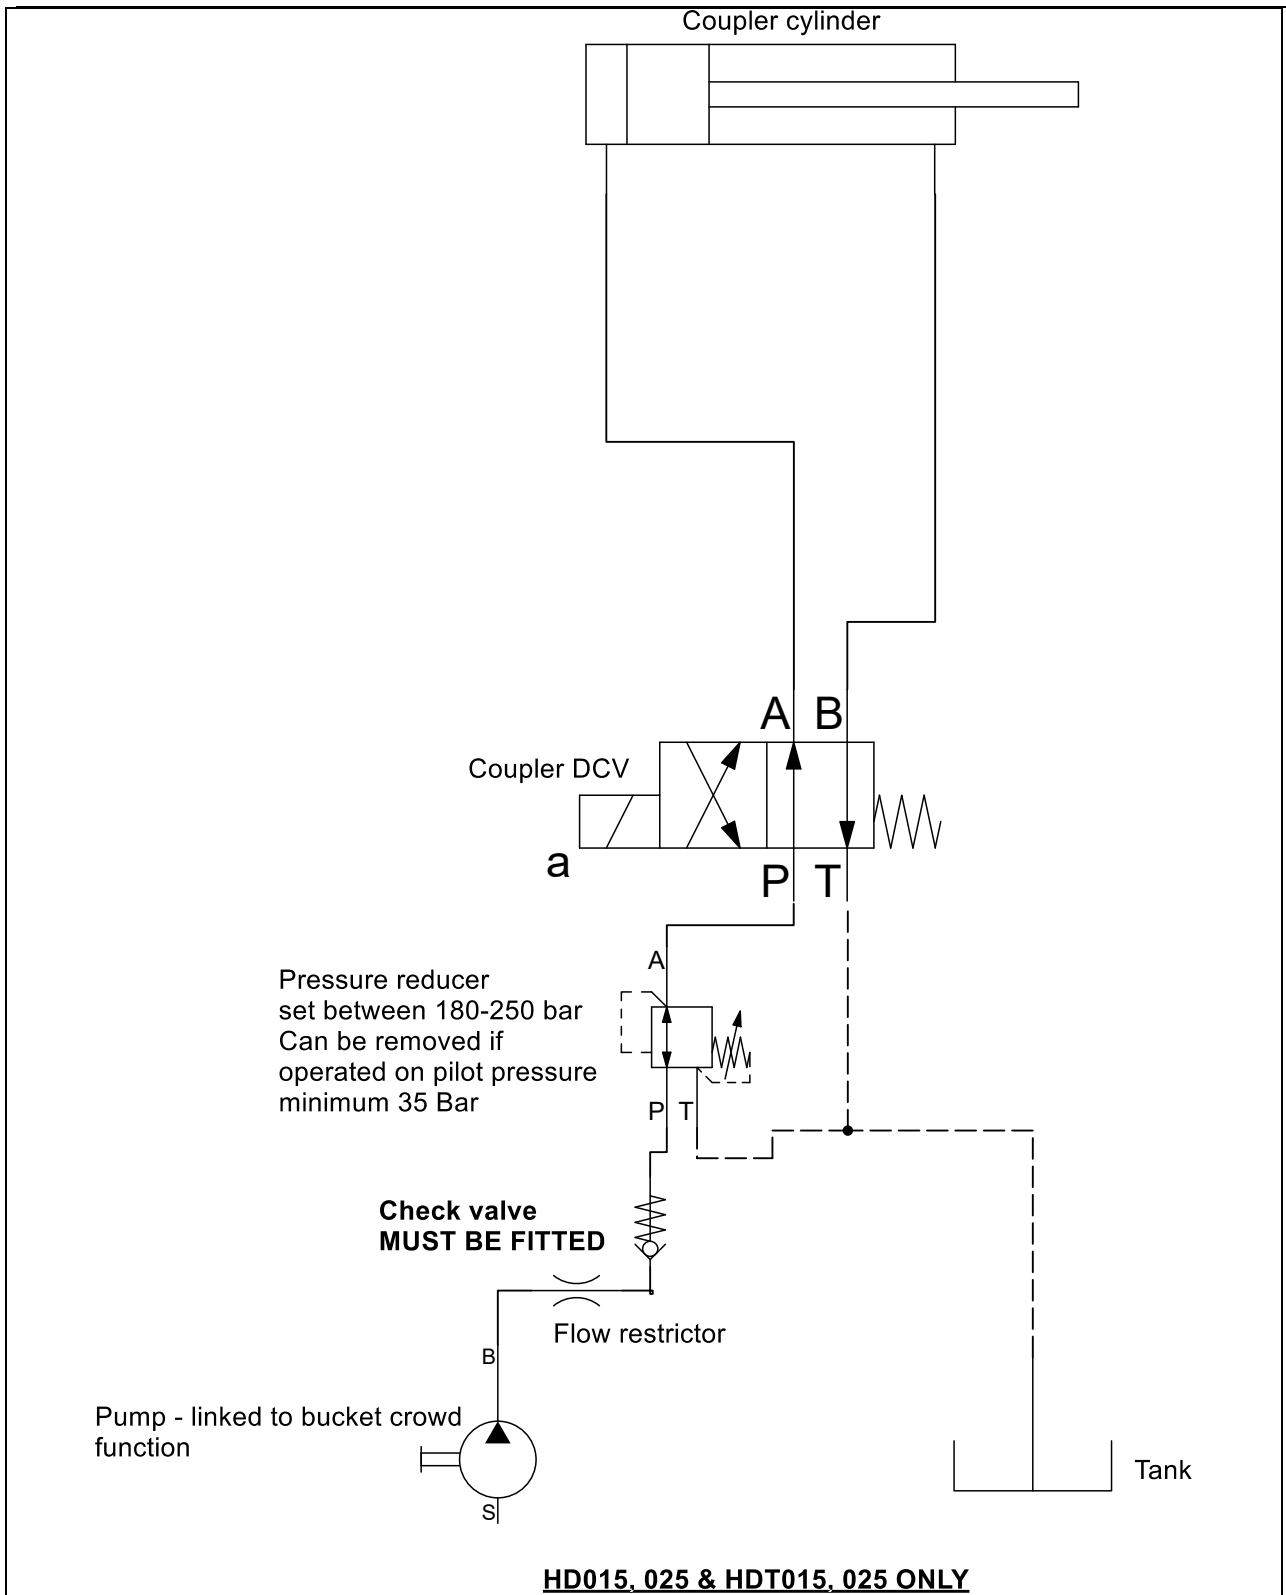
Coupler cylinder

A B

Coupler DCV

a

P T

A

Pressure reducer
set between 180-250 bar
Can be removed if
operated on pilot pressure
minimum 35 Bar

P T

Check valve
MUST BE FITTED

Flow restrictor

B

Pump - linked to bucket crowd function

S

Tank

HD015, 025 & HDT015, 025 ONLY